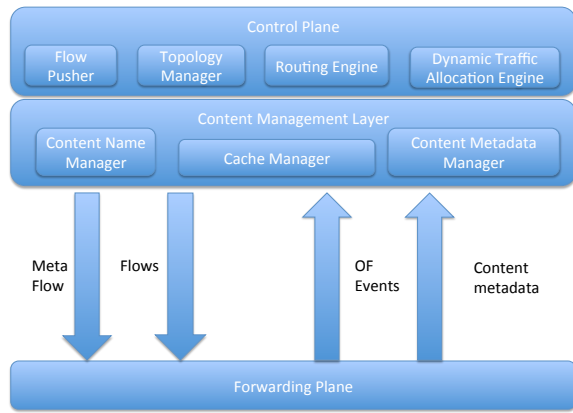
Control Plane

Flow Pusher

Topology Manager

Routing Engine

Dynamic Traffic Allocation Engine

Content Management Layer

Content Name Manager

Cache Manager

Content Metadata Manager

Meta Flow

Flows

OF Events

Content metadata

Forwarding Plane